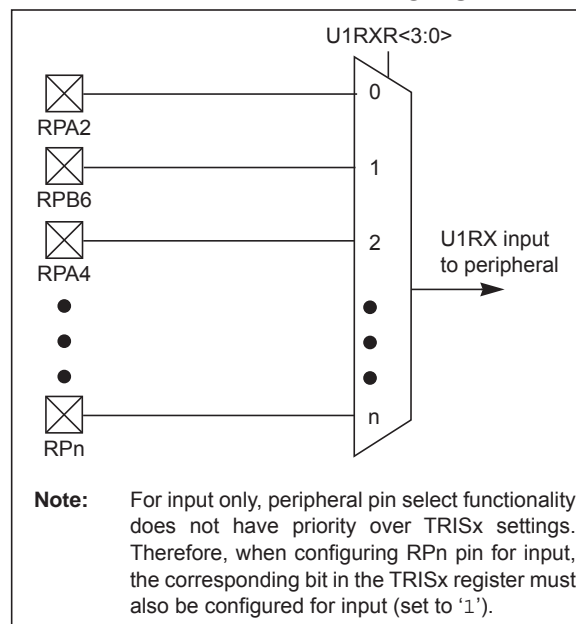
U1RXR<3:0>

RPA2

0

RPB6

1

RPA4

2

U1RX input to peripheral

RPn

n

**Note:** For input only, peripheral pin select functionality does not have priority over TRISx settings. Therefore, when configuring RPn pin for input, the corresponding bit in the TRISx register must also be configured for input (set to '1').